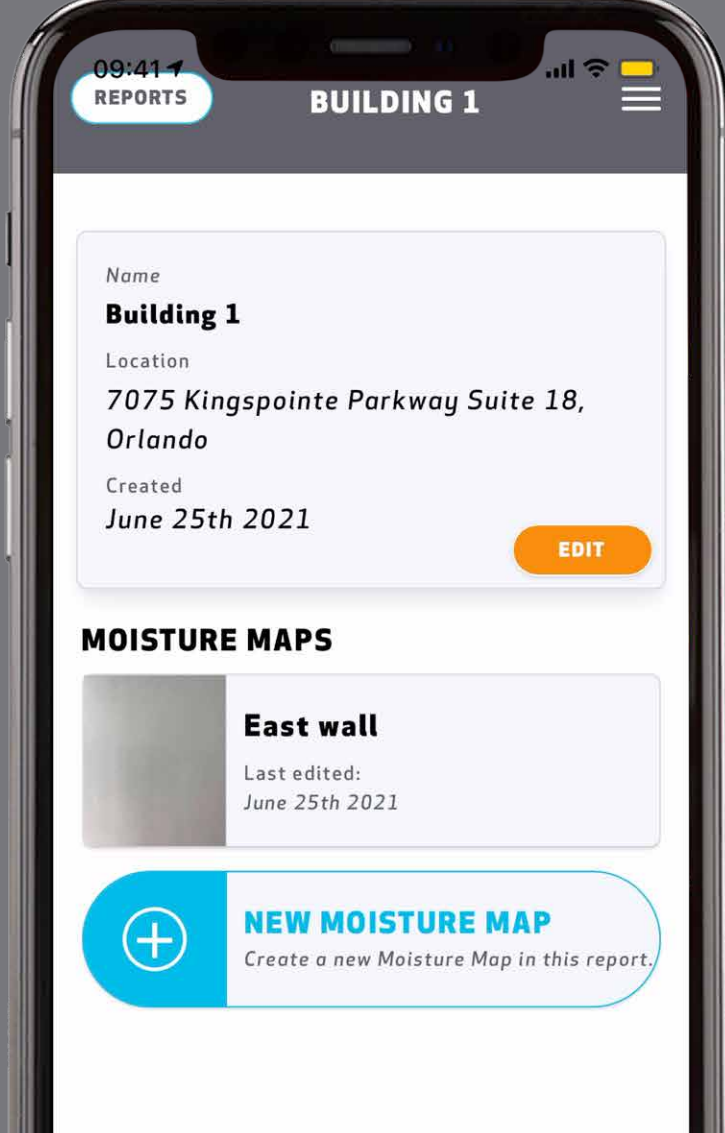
09:41
REPORTS
BUILDING 1

Name
Building 1
Location
7075 Kingspointe Parkway Suite 18, Orlando
Created
June 25th 2021
EDIT

MOISTURE MAPS

East wall
Last edited:
June 25th 2021

NEW MOISTURE MAP
Create a new Moisture Map in this report.